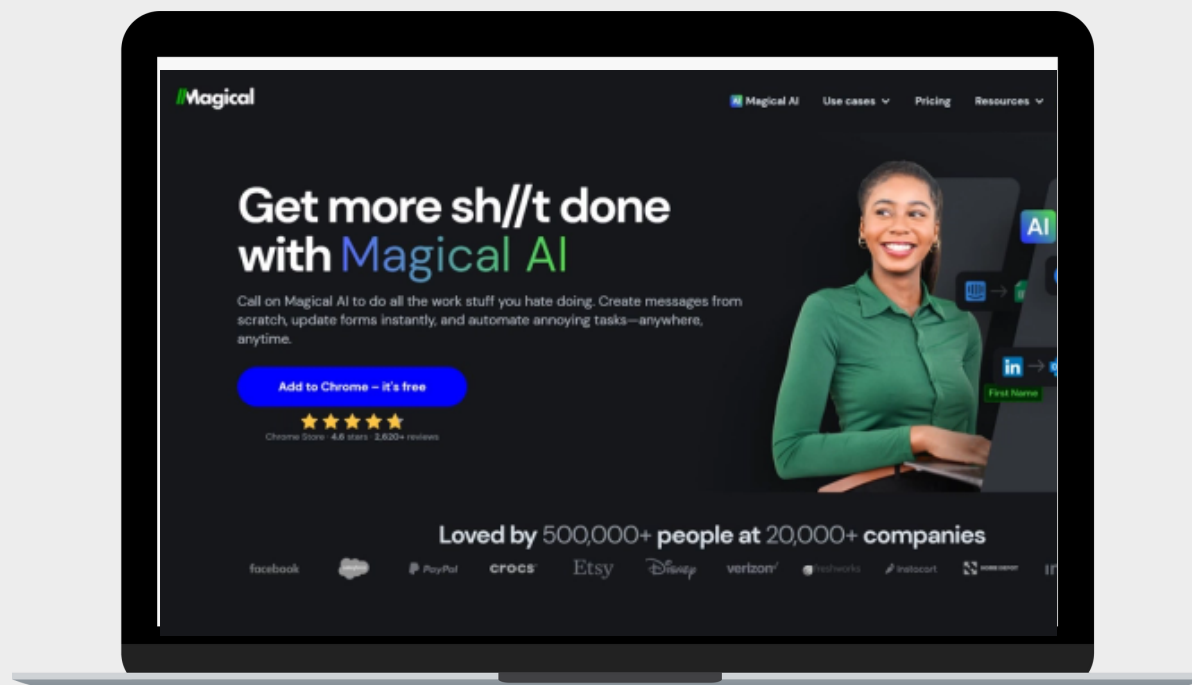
//Magical

AI Magical AI Use cases Pricing Resources

Get more sh//t done with Magical AI

Call on Magical AI to do all the work stuff you hate doing. Create messages from scratch, update forms instantly, and automate annoying tasks—anywhere, anytime.

Add to Chrome – it's free

Chrome Store · 4.6 stars · 2,620+ reviews

AI

in

First Name

Loved by 500,000+ people at 20,000+ companies

facebook salesforce PayPal crocs Etsy Disney verizon freshworks instacart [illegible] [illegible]